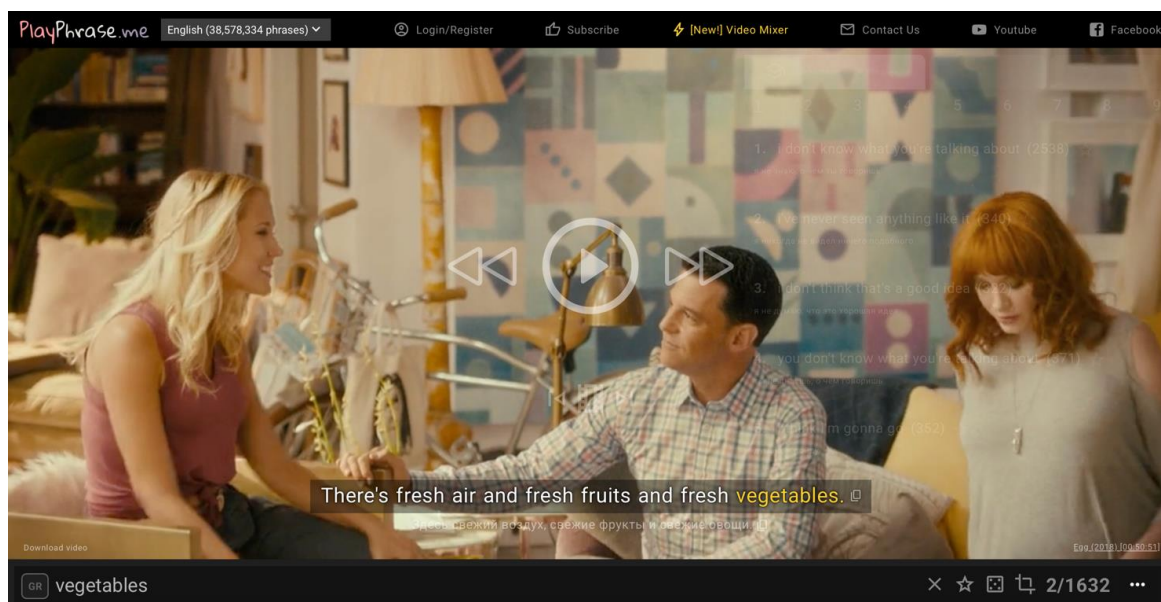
PlayPhrase.me English (38,578,334 phrases) Login/Register Subscribe [New!] Video Mixer Contact Us Youtube Facebook

1 2 3 4 5 6 7 8 9

1. I don't know what you're talking about (2538)

2. I've never seen anything like it (840)

3. I don't think that's a good idea (2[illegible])

4. you don't know what you're talking about (571)

5. I'm gonna go (352)

There's fresh air and fresh fruits and fresh vegetables.

Здесь свежий воздух, свежие фрукты и свежие овощи.

Download video

Egg (2018) [00:50:51]

GR vegetables

2/1632